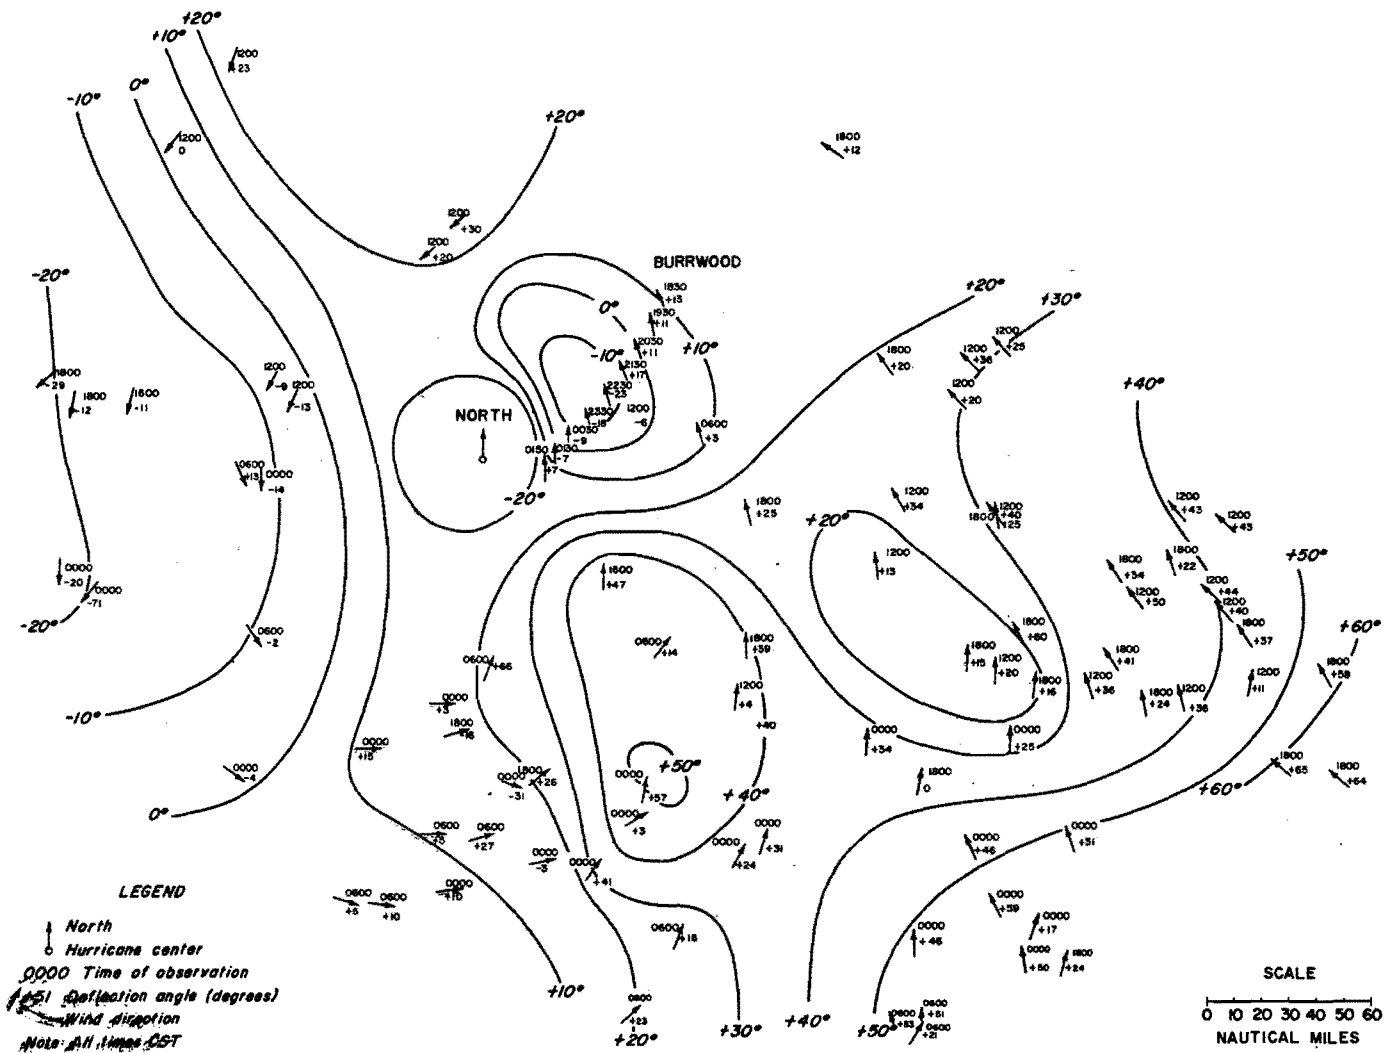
+20°
+10°
1200
23
-10°
0°
+20°
1200
0
1800
+12
1200
+30
1200
+20
BURRWOOD
-20°
1830
+13
0°
1930
+11
+20°
+30°
2030
+11
-10°
+10°
1800
+20
1200
+36
1200
+25
1800
-29
1200
-9
1200
-13
1800
-12
1800
-11
2130
+17
2230
-23
1200
+20
+40°
NORTH
2330
-18
0030
-9
0130
-7
0150
+7
1200
-6
0600
+3
0600
+13
0000
-14
-20°
1800
+25
1200
+34
1200
+40
+25
1800
1200
+43
1200
+43
+20°
0000
-20
0000
-71
1600
+47
1200
+13
1800
+34
1200
+50
1800
+22
1200
+44
1200
+40
1800
+37
+50°
-20°
0600
-2
0600
+14
1800
+39
1800
+60
+60°
0600
+66
1800
+15
1200
+20
1800
+16
1800
+41
1200
+36
1800
+24
1200
+36
1200
+11
1800
+59
0000
-3
1200
+4
-10°
1800
+16
+40
0000
+34
0000
+25
0000
+15
1800
+26
0000
-31
+50°
1800
0
1800
+65
1800
+64
0000
-4
0000
+57
0000
+3
+40°
+60°
0°
0600
-15
0600
+27
0000
-3
0000
+41
0000
+24
0000
+31
0000
+46
0000
+31
LEGEND
0600
+5
0600
+10
0000
+10
0000
+59
0000
+17
North
Hurricane center
0000 Time of observation
+51 Deflection angle (degrees)
Wind direction
Note: All times CST
0600
+18
0000
+46
0000
+60
1800
+24
+10°
0600
+23
+20°
+30°
+40°
+50°
0600
+83
0600
+51
0600
+21
SCALE
0 10 20 30 40 50 60
NAUTICAL MILES